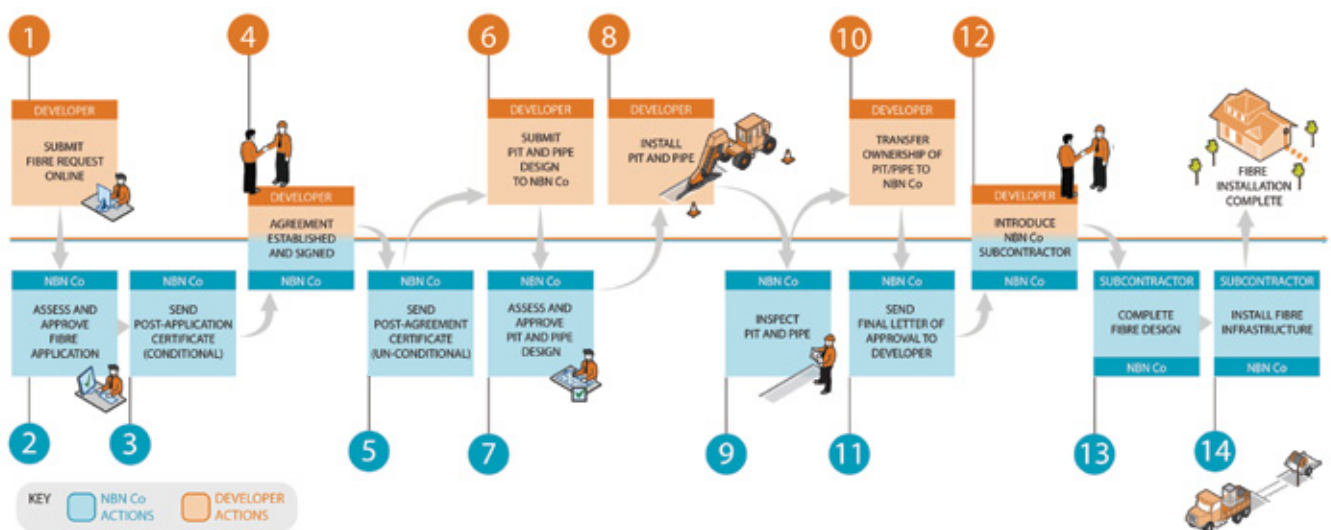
1
DEVELOPER
SUBMIT FIBRE REQUEST ONLINE

2
NBN Co
ASSESS AND APPROVE FIBRE APPLICATION

3
NBN Co
SEND POST-APPLICATION CERTIFICATE (CONDITIONAL)

4
DEVELOPER
AGREEMENT ESTABLISHED AND SIGNED
NBN Co

5
NBN Co
SEND POST-AGREEMENT CERTIFICATE (UN-CONDITIONAL)

6
DEVELOPER
SUBMIT PIT AND PIPE DESIGN TO NBN Co

7
NBN Co
ASSESS AND APPROVE PIT AND PIPE DESIGN

8
DEVELOPER
INSTALL PIT AND PIPE

9
NBN Co
INSPECT PIT AND PIPE

10
DEVELOPER
TRANSFER OWNERSHIP OF PIT/PIPE TO NBN Co

11
NBN Co
SEND FINAL LETTER OF APPROVAL TO DEVELOPER

12
DEVELOPER
INTRODUCE NBN Co SUBCONTRACTOR
NBN Co

13
SUBCONTRACTOR
COMPLETE FIBRE DESIGN
NBN Co

14
SUBCONTRACTOR
INSTALL FIBRE INFRASTRUCTURE
NBN Co

FIBRE INSTALLATION COMPLETE

KEY NBN Co ACTIONS DEVELOPER ACTIONS